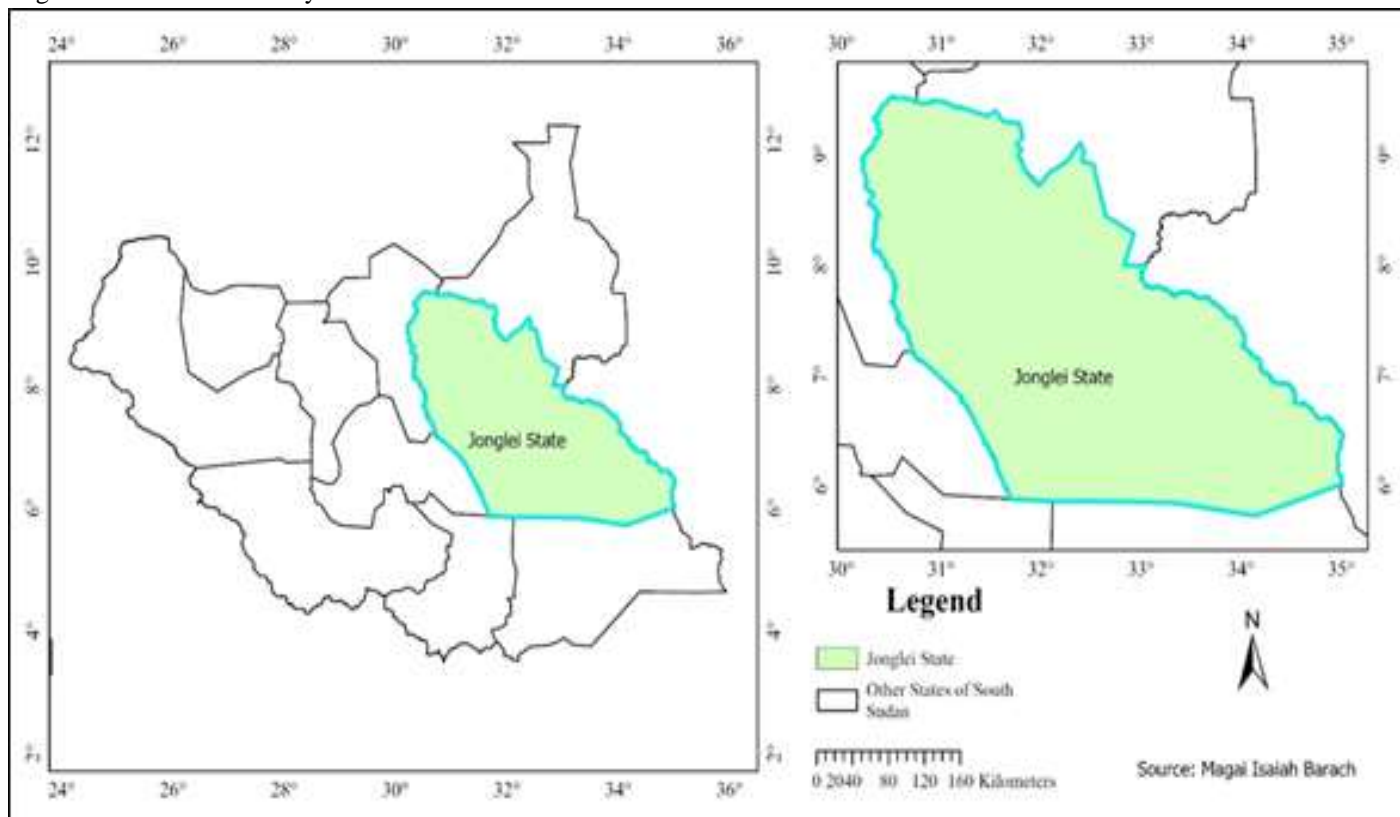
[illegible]

24° 26° 28° 30° 32° 34° 36°

12° 10° 8° 6° 4° 2°

12° 10° 8° 6° 4° 2°

Jonglei State

24° 26° 28° 30° 32° 34° 36°

30° 31° 32° 33° 34° 35°

9° 8° 7° 6°

9° 8° 7° 6°

Jonglei State

30° 31° 32° 33° 34° 35°

Legend

Jonglei State

Other States of South Sudan

0 2040 80 120 160 Kilometers

N

Source: Magai Isaiah Barach